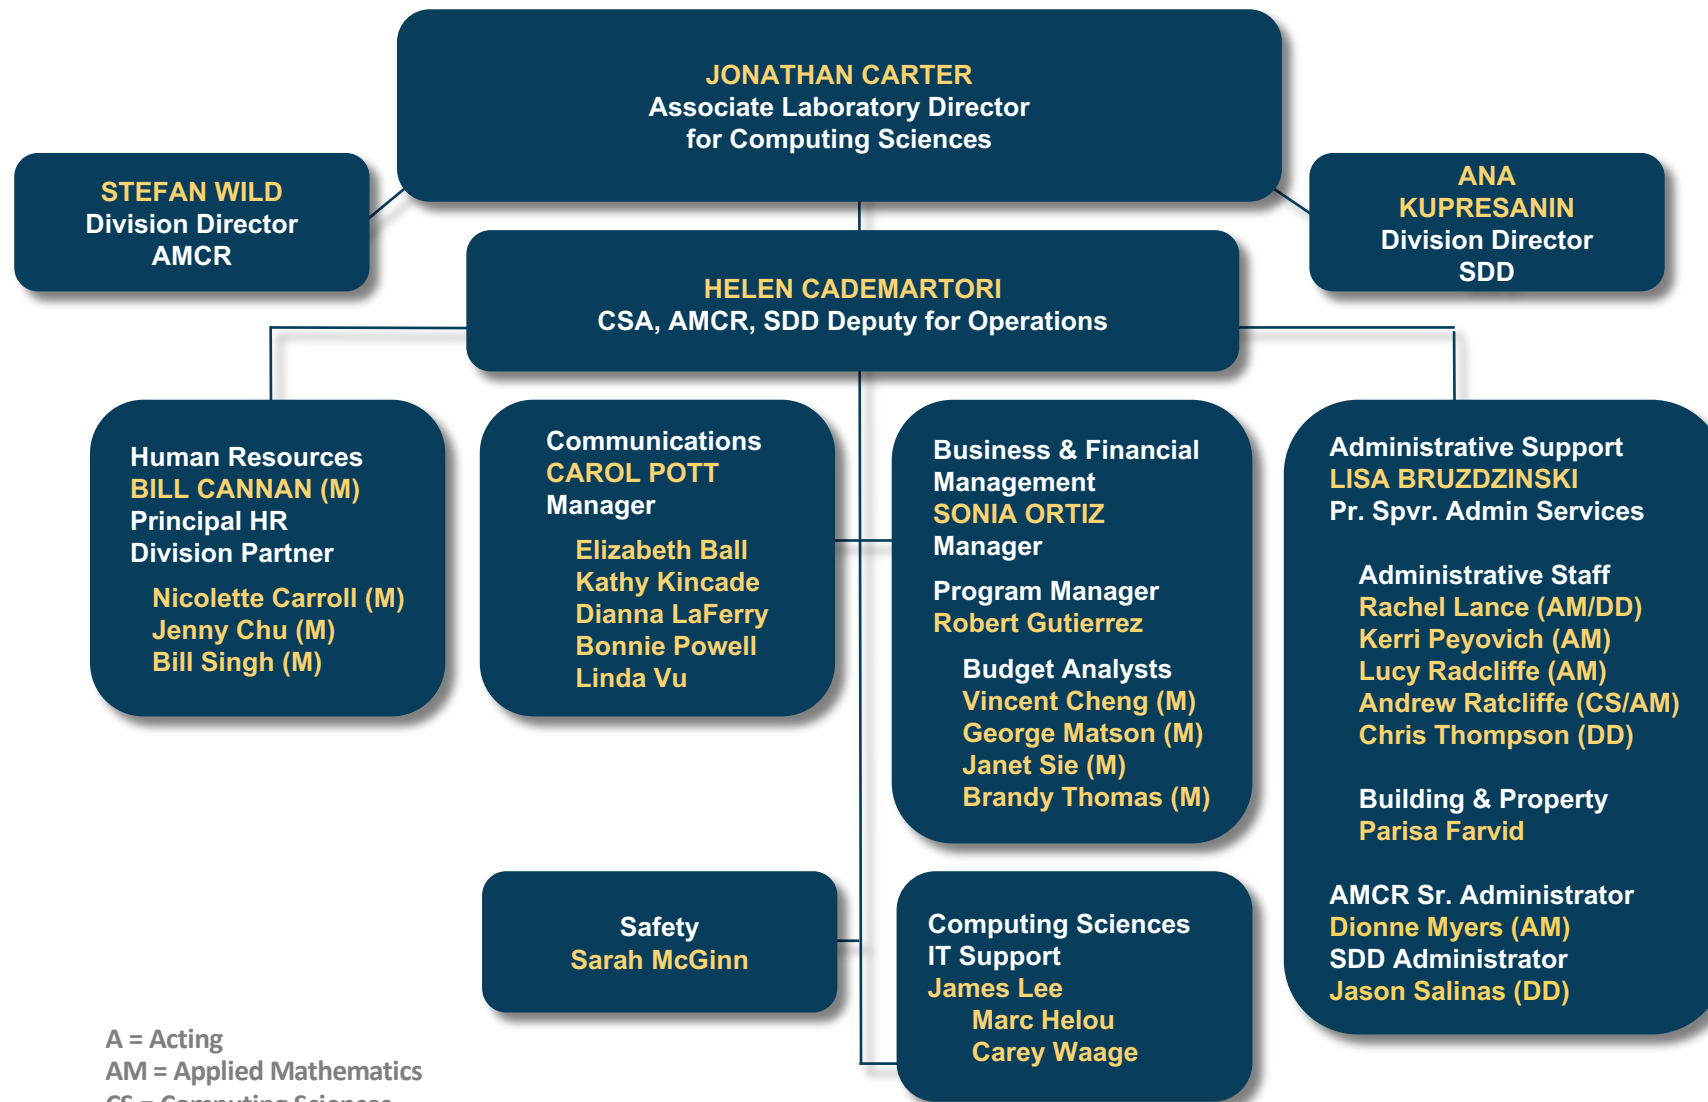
JONATHAN CARTER
Associate Laboratory Director
for Computing Sciences

STEFAN WILD
Division Director
AMCR

ANA
KUPRESANIN
Division Director
SDD

HELEN CADEMARTORI
CSA, AMCR, SDD Deputy for Operations

Human Resources
BILL CANNAN (M)
Principal HR
Division Partner

Nicolette Carroll (M)
Jenny Chu (M)
Bill Singh (M)

Communications
CAROL POTT
Manager

Elizabeth Ball
Kathy Kincade
Dianna LaFerry
Bonnie Powell
Linda Vu

Business & Financial Management
SONIA ORTIZ
Manager

Program Manager
Robert Gutierrez

Budget Analysts
Vincent Cheng (M)
George Matson (M)
Janet Sie (M)
Brandy Thomas (M)

Administrative Support
LISA BRUZDZINSKI
Pr. Spvr. Admin Services

Administrative Staff
Rachel Lance (AM/DD)
Kerri Peyovich (AM)
Lucy Radcliffe (AM)
Andrew Ratcliffe (CS/AM)
Chris Thompson (DD)

Building & Property
Parisa Farvid

AMCR Sr. Administrator
Dionne Myers (AM)
SDD Administrator
Jason Salinas (DD)

Safety
Sarah McGinn

Computing Sciences
IT Support
James Lee
Marc Helou
Carey Waage

A = Acting
AM = Applied Mathematics
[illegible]